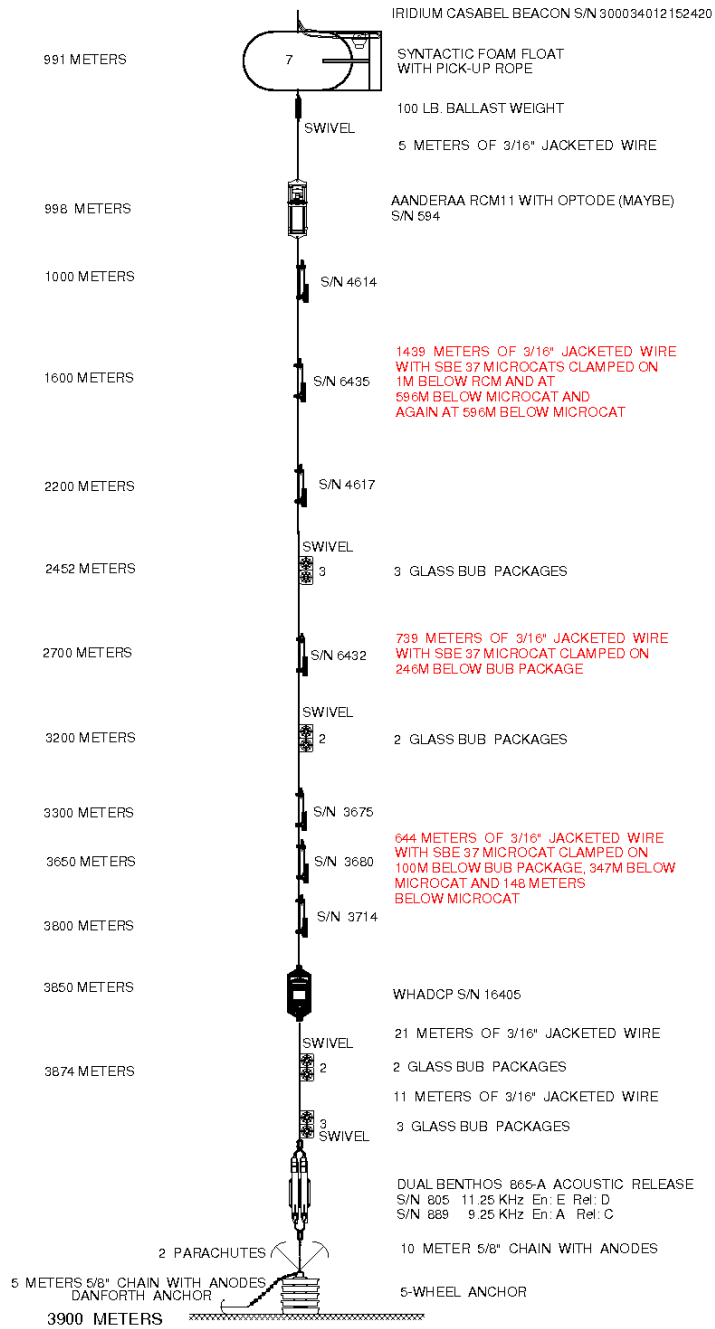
IRIDIUM CASABEL BEACON S/N 300034012152420

991 METERS

7

SYNTACTIC FOAM FLOAT
WITH PICK-UP ROPE

100 LB. BALLAST WEIGHT

SWIVEL

5 METERS OF 3/16" JACKETED WIRE

998 METERS

AANDERAA RCM11 WITH OPTODE (MAYBE)
S/N 594

1000 METERS

S/N 4614

1600 METERS

S/N 6435

1439 METERS OF 3/16" JACKETED WIRE
WITH SBE 37 MICROCATS CLAMPED ON
1M BELOW RCM AND AT
596M BELOW MICROCAT AND
AGAIN AT 596M BELOW MICROCAT

2200 METERS

S/N 4617

SWIVEL

2452 METERS

3

3 GLASS BUB PACKAGES

2700 METERS

S/N 6432

739 METERS OF 3/16" JACKETED WIRE
WITH SBE 37 MICROCAT CLAMPED ON
246M BELOW BUB PACKAGE

SWIVEL

3200 METERS

2

2 GLASS BUB PACKAGES

3300 METERS

S/N 3675

3650 METERS

S/N 3680

644 METERS OF 3/16" JACKETED WIRE
WITH SBE 37 MICROCAT CLAMPED ON
100M BELOW BUB PACKAGE, 347M BELOW
MICROCAT AND 148 METERS
BELOW MICROCAT

3800 METERS

S/N 3714

3850 METERS

WHADCP S/N 16405

21 METERS OF 3/16" JACKETED WIRE

SWIVEL

3874 METERS

2

2 GLASS BUB PACKAGES

11 METERS OF 3/16" JACKETED WIRE

3
SWIVEL

3 GLASS BUB PACKAGES

DUAL BENTHOS 865-A ACOUSTIC RELEASE
S/N 805 11.25 KHz En: E Rel: D
S/N 889 9.25 KHz En: A Rel: C

2 PARACHUTES

10 METER 5/8" CHAIN WITH ANODES

5 METERS 5/8" CHAIN WITH ANODES
DANFORTH ANCHOR

5-WHEEL ANCHOR

3900 METERS